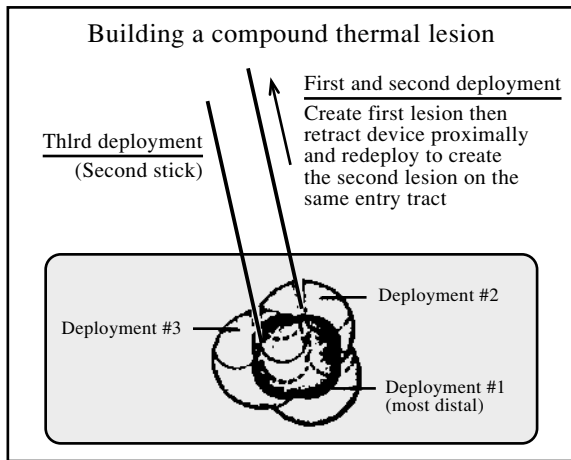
Building a compound thermal lesion

First and second deployment

Create first lesion then retract device proximally and redeploy to create the second lesion on the same entry tract

Thlrd deployment

(Second stick)

Deployment #2

Deployment #3

Deployment #1 (most distal)